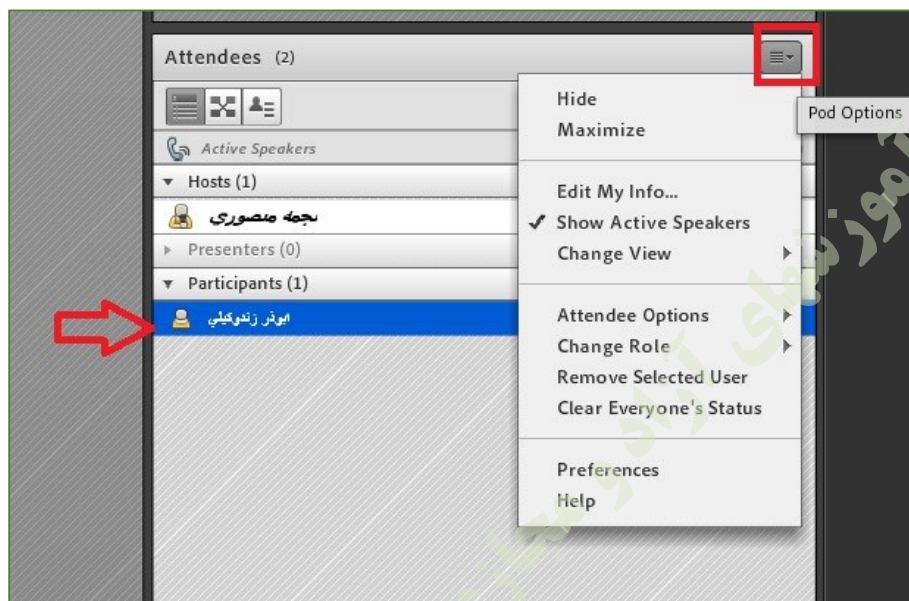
Attendees (2)

Active Speakers

Hosts (1)

نجمه منصوري

Presenters (0)

Participants (1)

ابوذر زندوکيلي

Hide
Maximize

Edit My Info...
✓ Show Active Speakers
Change View

Attendee Options
Change Role
Remove Selected User
Clear Everyone's Status

Preferences
Help

Pod Options